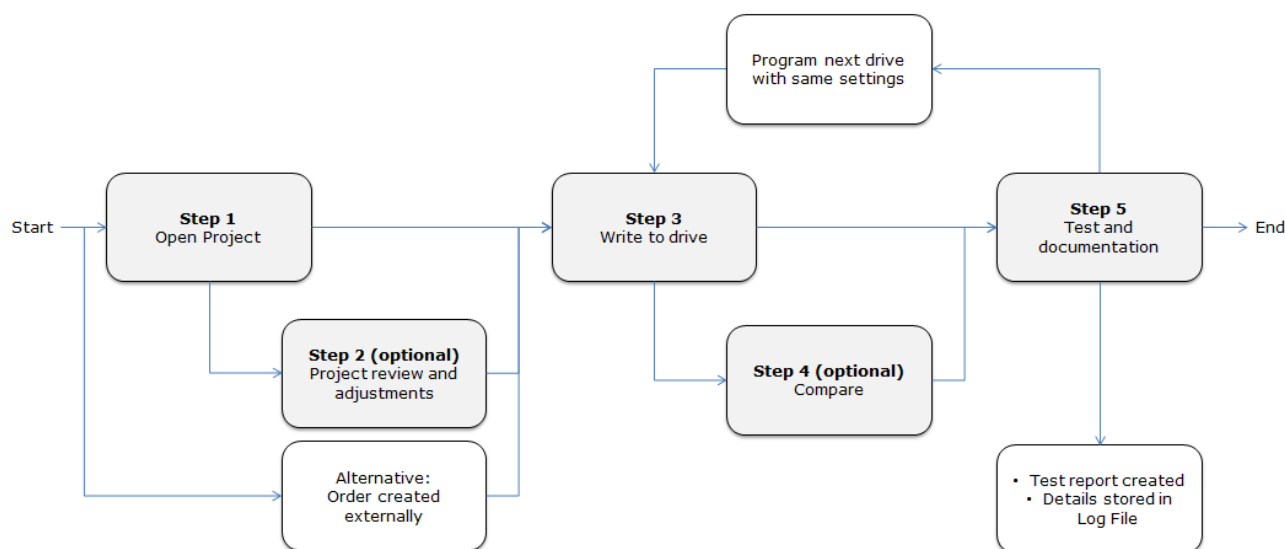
Program next drive with same settings

Start

Step 1
Open Project

Step 3
Write to drive

Step 5
Test and documentation

End

Step 2 (optional)
Project review and adjustments

Step 4 (optional)
Compare

Alternative:
Order created externally

• Test report created
• Details stored in Log File